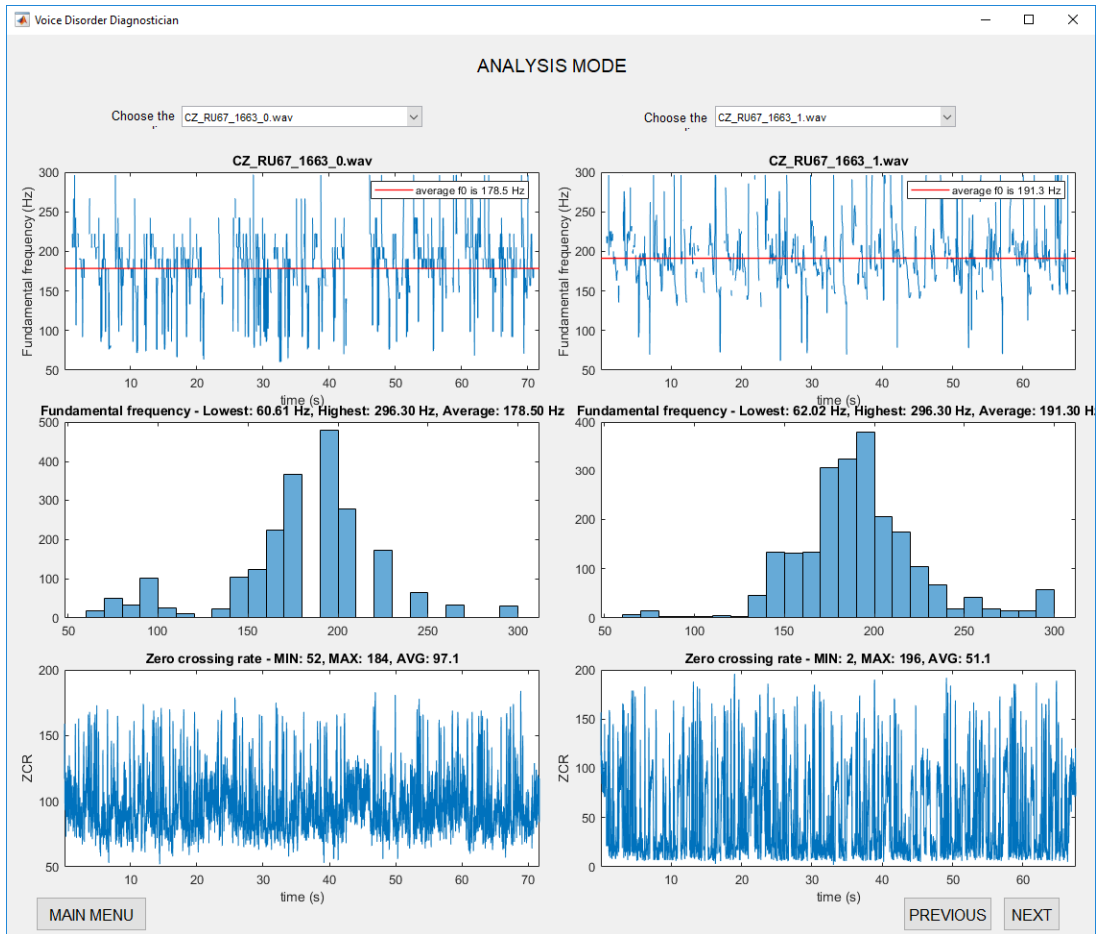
Voice Disorder Diagnostician

ANALYSIS MODE

Choose the
CZ_RU67_1663_0.wav

Choose the
CZ_RU67_1663_1.wav

CZ_RU67_1663_0.wav

average f0 is 178.5 Hz

Fundamental frequency (Hz)

300 250 200 150 100 50

10 20 30 40 50 60 70

time (s)

CZ_RU67_1663_1.wav

average f0 is 191.3 Hz

Fundamental frequency (Hz)

300 250 200 150 100 50

10 20 30 40 50 60

time (s)

Fundamental frequency - Lowest: 60.61 Hz, Highest: 296.30 Hz, Average: 178.50 Hz

500 400 300 200 100 0

50 100 150 200 250 300

Fundamental frequency - Lowest: 62.02 Hz, Highest: 296.30 Hz, Average: 191.30 H

400 300 200 100 0

50 100 150 200 250 300

Zero crossing rate - MIN: 52, MAX: 184, AVG: 97.1

ZCR

200 150 100 50

10 20 30 40 50 60 70

time (s)

Zero crossing rate - MIN: 2, MAX: 196, AVG: 51.1

ZCR

200 150 100 50 0

10 20 30 40 50 60

time (s)

MAIN MENU

PREVIOUS

NEXT